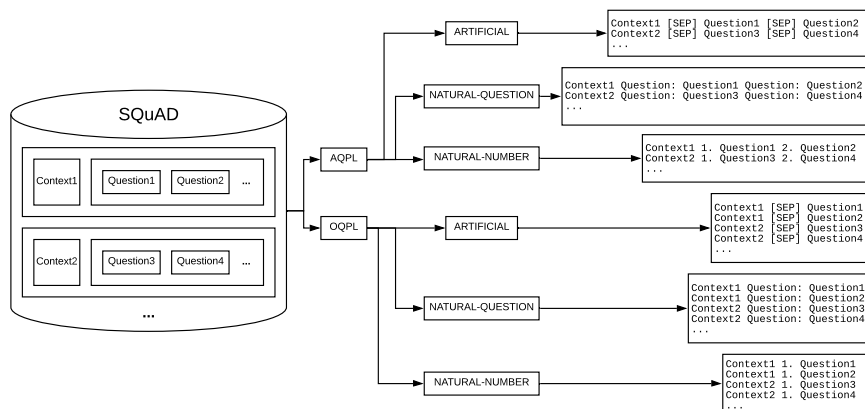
SQuAD

Context1 Question1 Question2 ...

Context2 Question3 Question4 ...

...

AQPL

ARTIFICIAL

Context1 [SEP] Question1 [SEP] Question2
Context2 [SEP] Question3 [SEP] Question4
...

NATURAL-QUESTION

Context1 Question: Question1 Question: Question2
Context2 Question: Question3 Question: Question4
...

NATURAL-NUMBER

Context1 1. Question1 2. Question2
Context2 1. Question3 2. Question4
...

OQPL

ARTIFICIAL

Context1 [SEP] Question1
Context1 [SEP] Question2
Context2 [SEP] Question3
Context2 [SEP] Question4
...

NATURAL-QUESTION

Context1 Question: Question1
Context1 Question: Question2
Context2 Question: Question3
Context2 Question: Question4
...

NATURAL-NUMBER

Context1 1. Question1
Context1 1. Question2
Context2 1. Question3
Context2 1. Question4
...